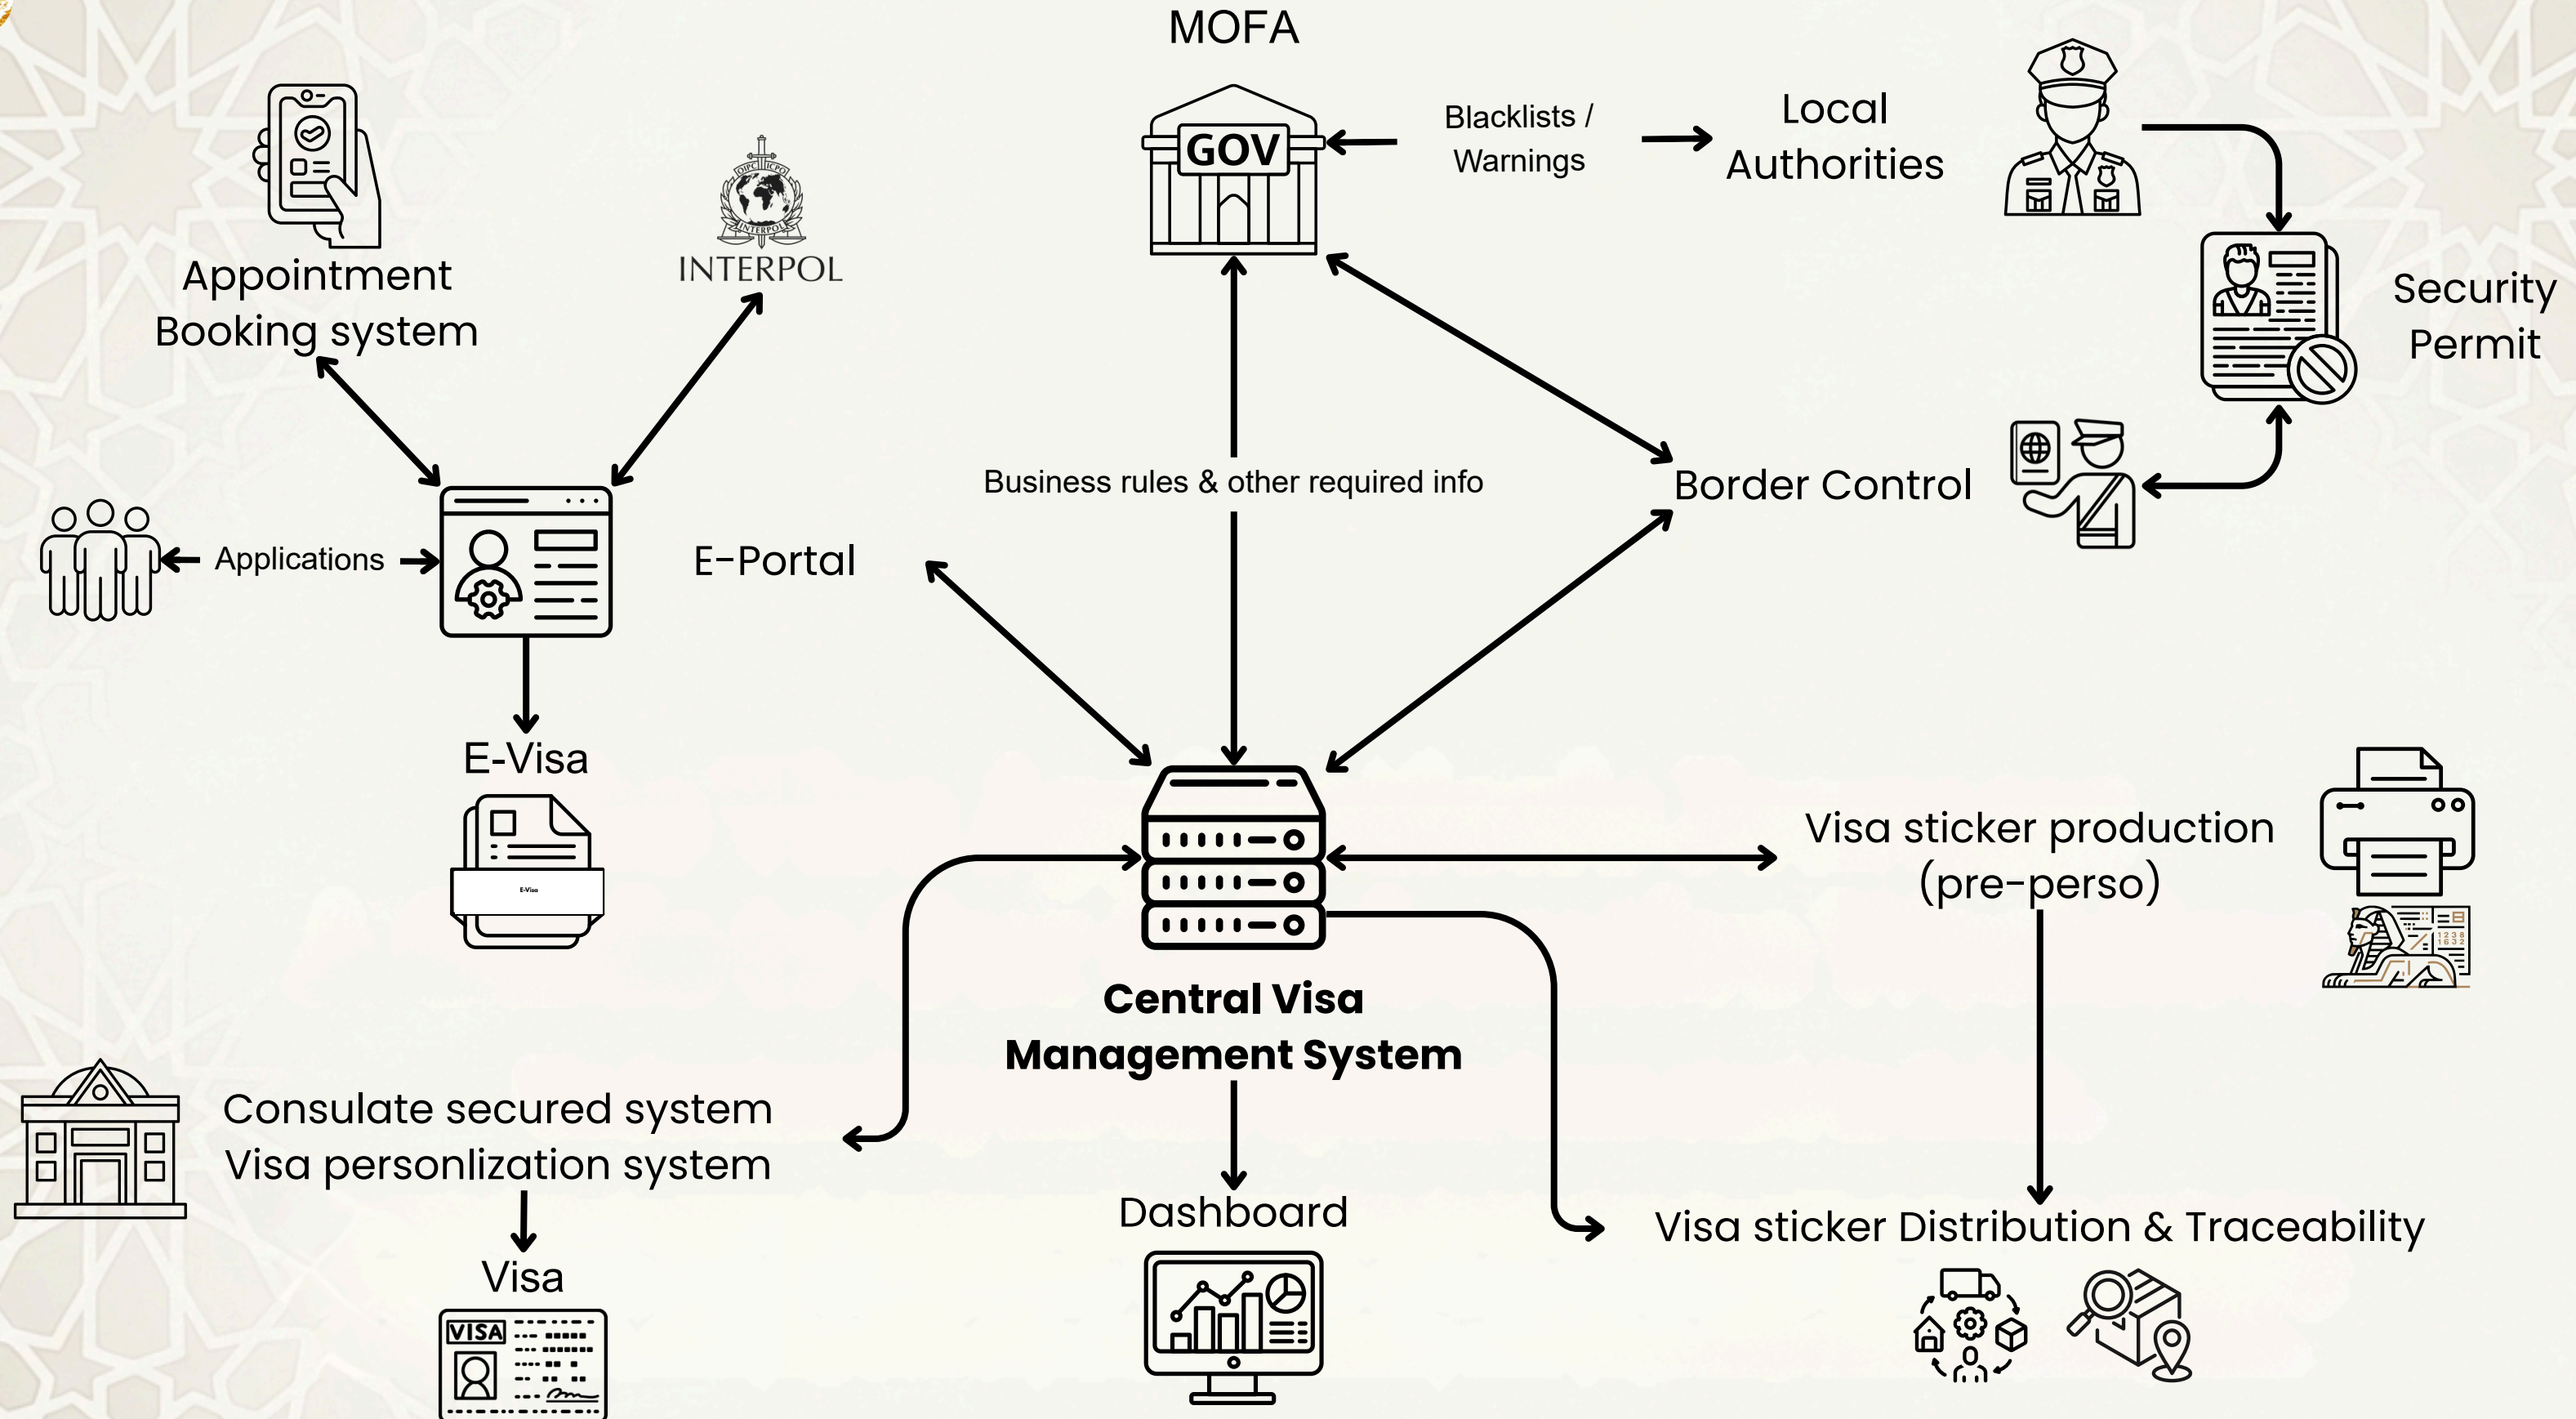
MOFA

GOV

Blacklists / Warnings

Local Authorities

Security Permit

Appointment Booking system

INTERPOL

Business rules & other required info

Border Control

Applications

E-Portal

E-Visa

E-Visa

Visa sticker production (pre-perso)

Central Visa Management System

Consulate secured system
Visa personlization system

Visa

VISA

Dashboard

Visa sticker Distribution & Traceability